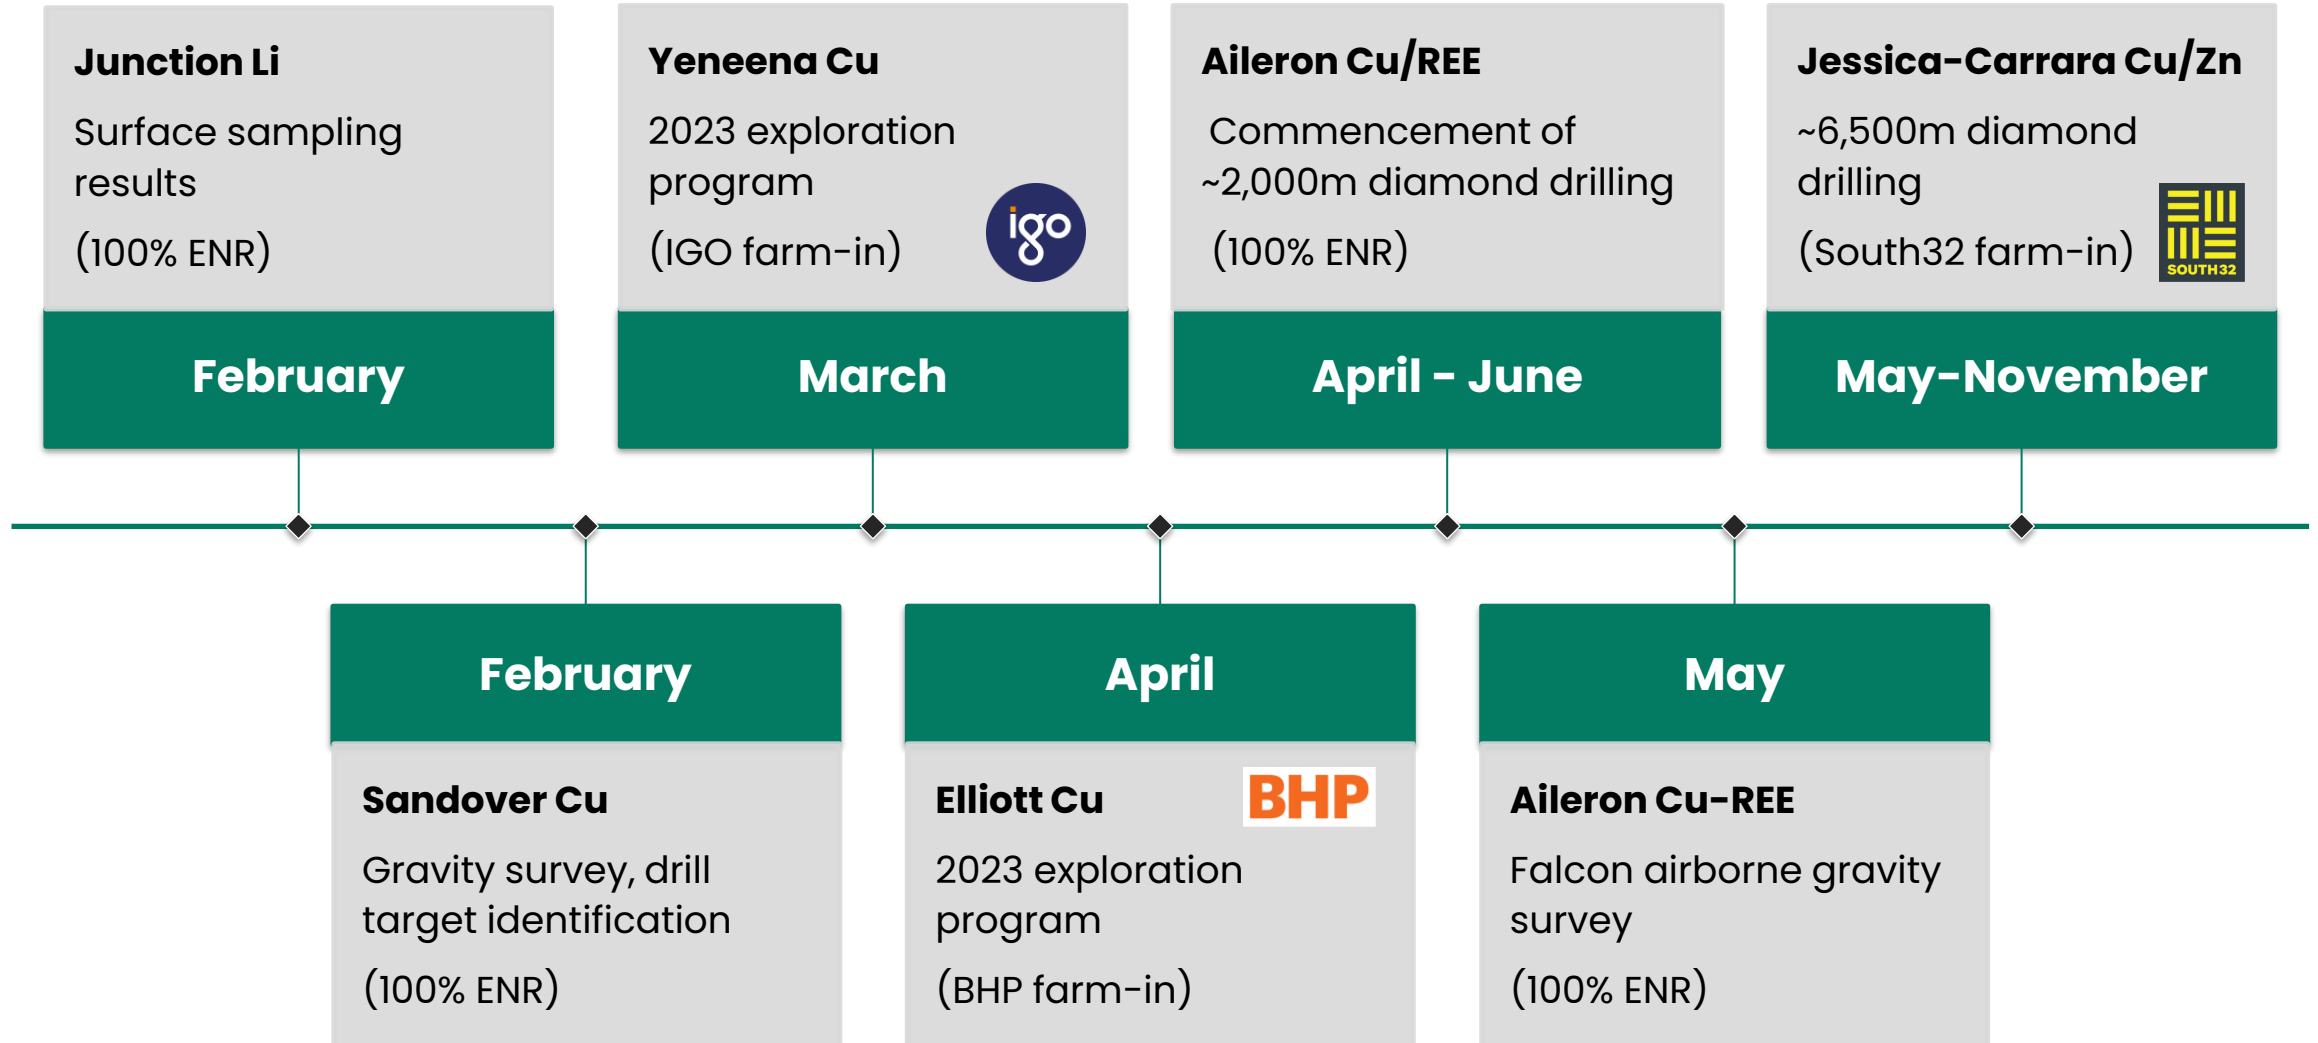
Junction Li

Surface sampling results

(100% ENR)

February

Yeneena Cu

2023 exploration program

(IGO farm-in)

igo

March

Aileron Cu/REE

Commencement of ~2,000m diamond drilling

(100% ENR)

April - June

Jessica-Carrara Cu/Zn

~6,500m diamond drilling

(South32 farm-in)

SOUTH32

May-November

February

Sandover Cu

Gravity survey, drill target identification

(100% ENR)

April

Elliott Cu

BHP

2023 exploration program

(BHP farm-in)

May

Aileron Cu-REE

Falcon airborne gravity survey

(100% ENR)